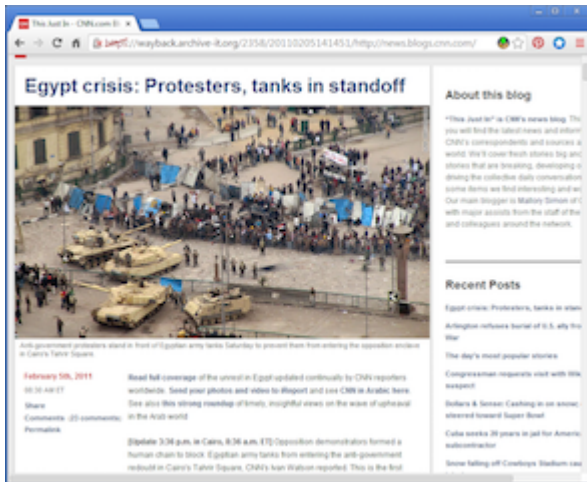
This Just In - CNN.com Bl ×

https://wayback.archive-it.org/2358/20110205141451/http://news.blogs.cnn.com/

Egypt crisis: Protesters, tanks in standoff

Anti-government protesters stand in front of Egyptian army tanks Saturday to prevent them from entering the opposition enclave in Cairo's Tahrir Square.

February 5th, 2011
08:36 AM ET

Share
Comments (25 comments)
Permalink

Read full coverage of the unrest in Egypt updated continually by CNN reporters worldwide. Send your photos and video to iReport and see CNN in Arabic here. See also this strong roundup of timely, insightful views on the wave of upheaval in the Arab world.

[Update 3:36 p.m. in Cairo, 8:36 a.m. ET] Opposition demonstrators formed a human chain to block Egyptian army tanks from entering the anti-government redoubt in Cairo's Tahrir Square, CNN's Ivan Watson reported. This is the first

About this blog

"This Just In" is CNN's news blog. Th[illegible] you will find the latest news and inform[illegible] CNN's correspondents and sources a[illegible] world. We'll cover fresh stories big an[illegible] stories that are breaking, developing o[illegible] driving the collective daily conversati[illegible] some items we find interesting and w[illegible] Our main blogger is Mallory Simon of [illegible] with major assists from the staff of the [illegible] and colleagues around the network.

Recent Posts

Egypt crisis: Protesters, tanks in stan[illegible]
Arlington refuses burial of U.S. ally fro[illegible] War
The day's most popular stories
Congressman requests visit with Wik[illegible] suspect
Dollars & Sense: Cashing in on snow; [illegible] steered toward Super Bowl
Cuba seeks 20 years in jail for Americ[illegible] subcontractor
Snow falling off Cowboys Stadium ca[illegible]